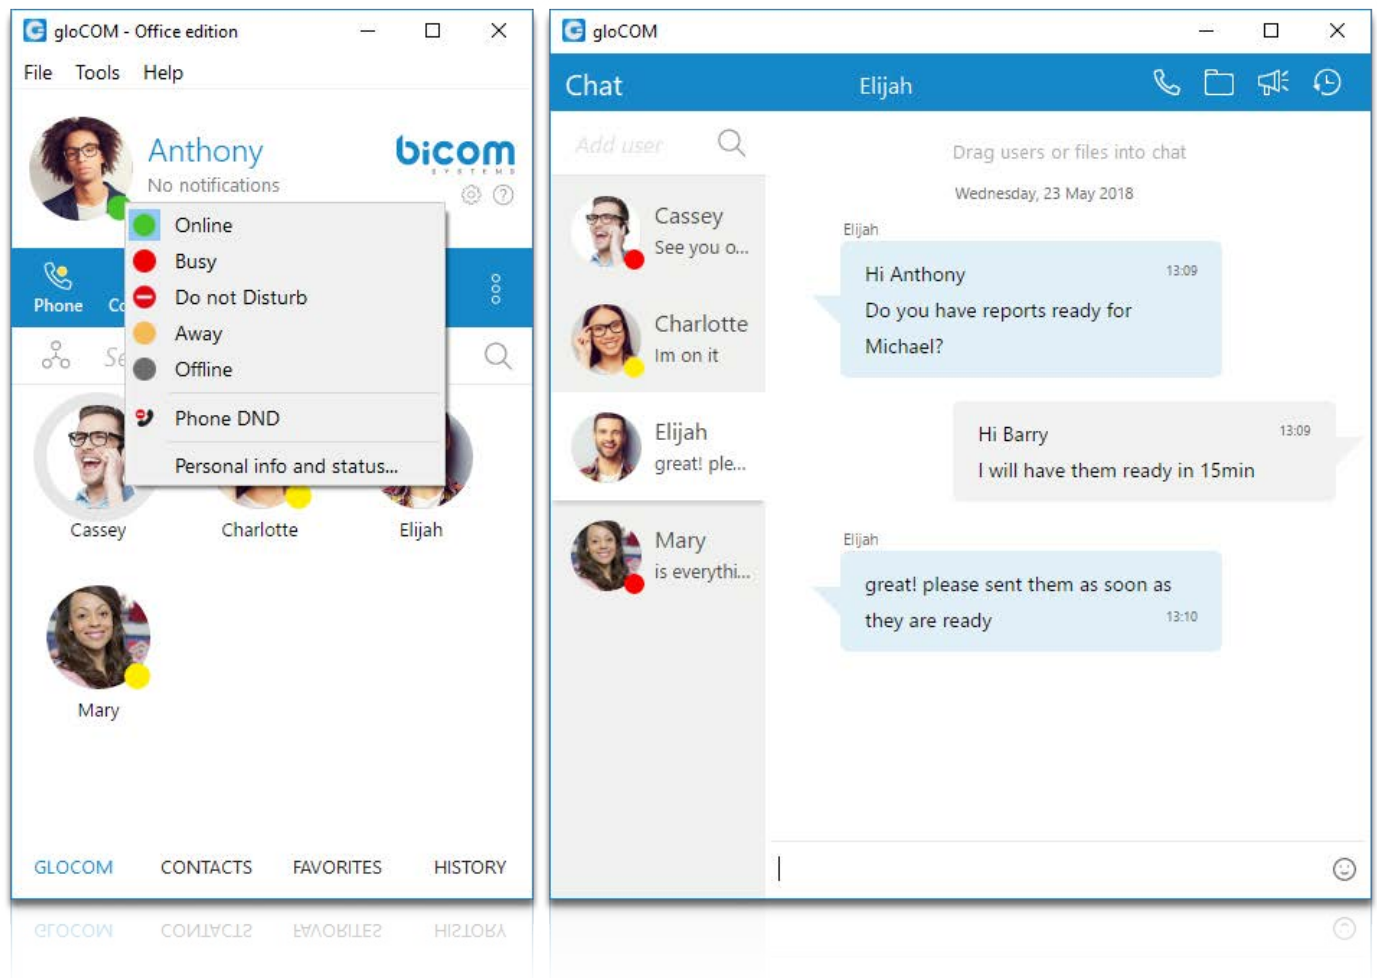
gloCOM - Office edition

File Tools Help

Anthony
No notifications

bicom
SYSTEMS

Online
Busy
Do not Disturb
Away
Offline
Phone DND
Personal info and status...

Phone Co

Se

Cassey Charlotte Elijah

Mary

GLOCOM CONTACTS FAVORITES HISTORY

gloCOM

Chat Elijah

Add user

Cassey
See you o...

Charlotte
Im on it

Elijah
great! ple...

Mary
is everythi...

Drag users or files into chat

Wednesday, 23 May 2018

Elijah

Hi Anthony 13:09
Do you have reports ready for Michael?

Hi Barry 13:09
I will have them ready in 15min

Elijah

great! please sent them as soon as they are ready 13:10